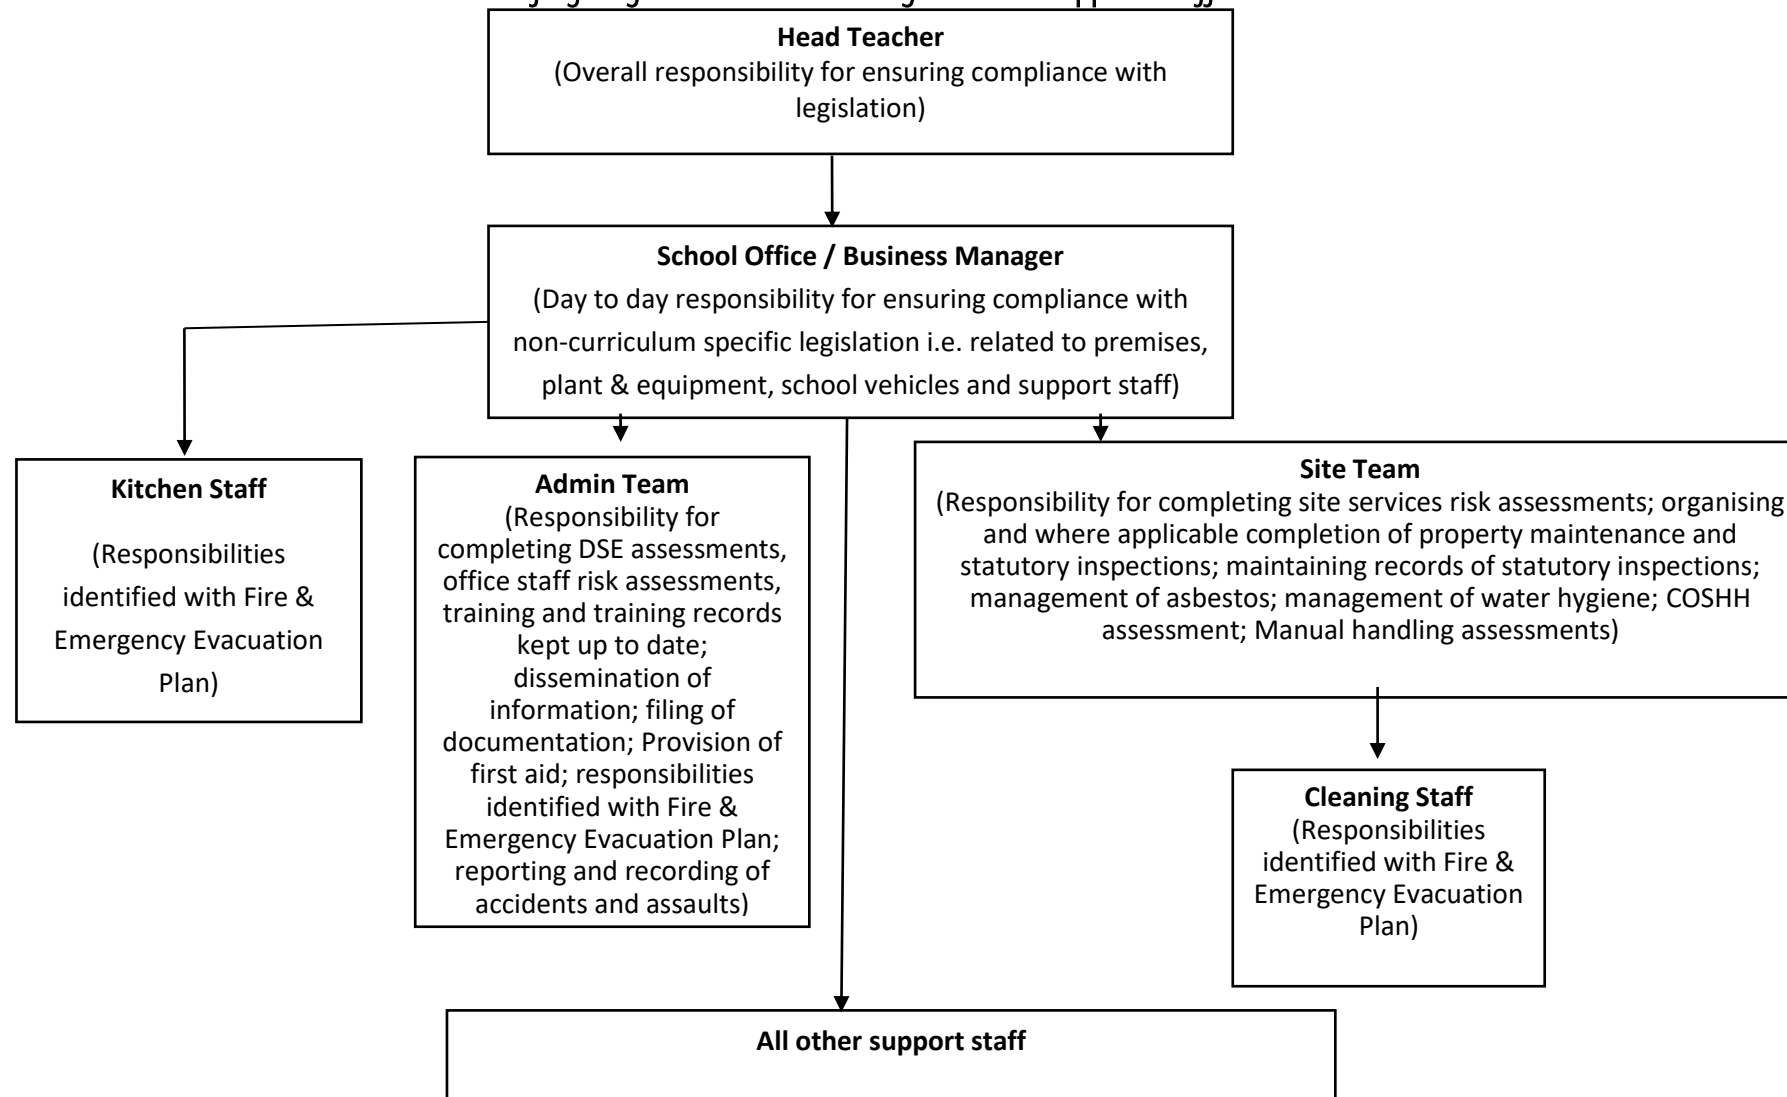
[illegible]

**Head Teacher**
(Overall responsibility for ensuring compliance with legislation)

**School Office / Business Manager**
(Day to day responsibility for ensuring compliance with non-curriculum specific legislation i.e. related to premises, plant & equipment, school vehicles and support staff)

**Kitchen Staff**
(Responsibilities identified with Fire & Emergency Evacuation Plan)

**Admin Team**
(Responsibility for completing DSE assessments, office staff risk assessments, training and training records kept up to date; dissemination of information; filing of documentation; Provision of first aid; responsibilities identified with Fire & Emergency Evacuation Plan; reporting and recording of accidents and assaults)

**Site Team**
(Responsibility for completing site services risk assessments; organising and where applicable completion of property maintenance and statutory inspections; maintaining records of statutory inspections; management of asbestos; management of water hygiene; COSHH assessment; Manual handling assessments)

**Cleaning Staff**
(Responsibilities identified with Fire & Emergency Evacuation Plan)

**All other support staff**